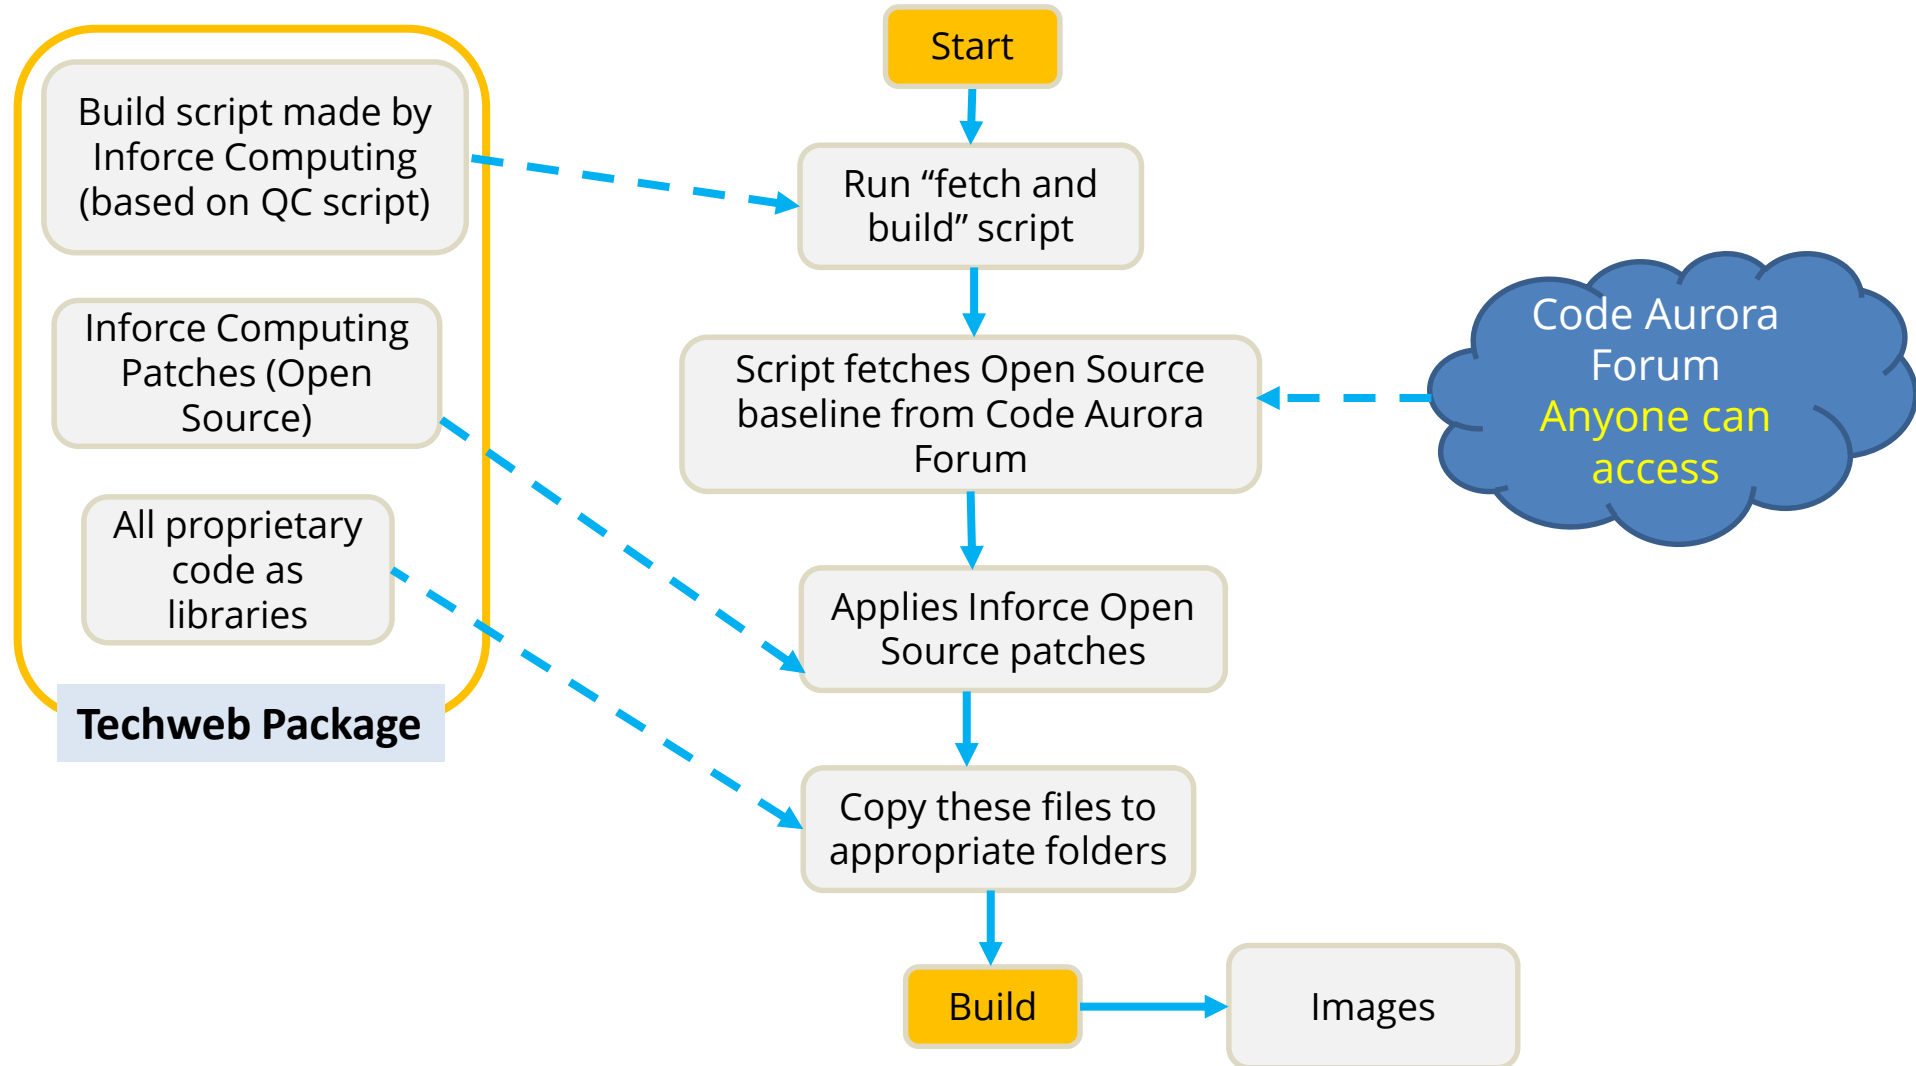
Build script made by Inforce Computing (based on QC script)

Inforce Computing Patches (Open Source)

All proprietary code as libraries

Techweb Package

Start

Run “fetch and build” script

Script fetches Open Source baseline from Code Aurora Forum

Code Aurora Forum
Anyone can access

Applies Inforce Open Source patches

Copy these files to appropriate folders

Build

Images